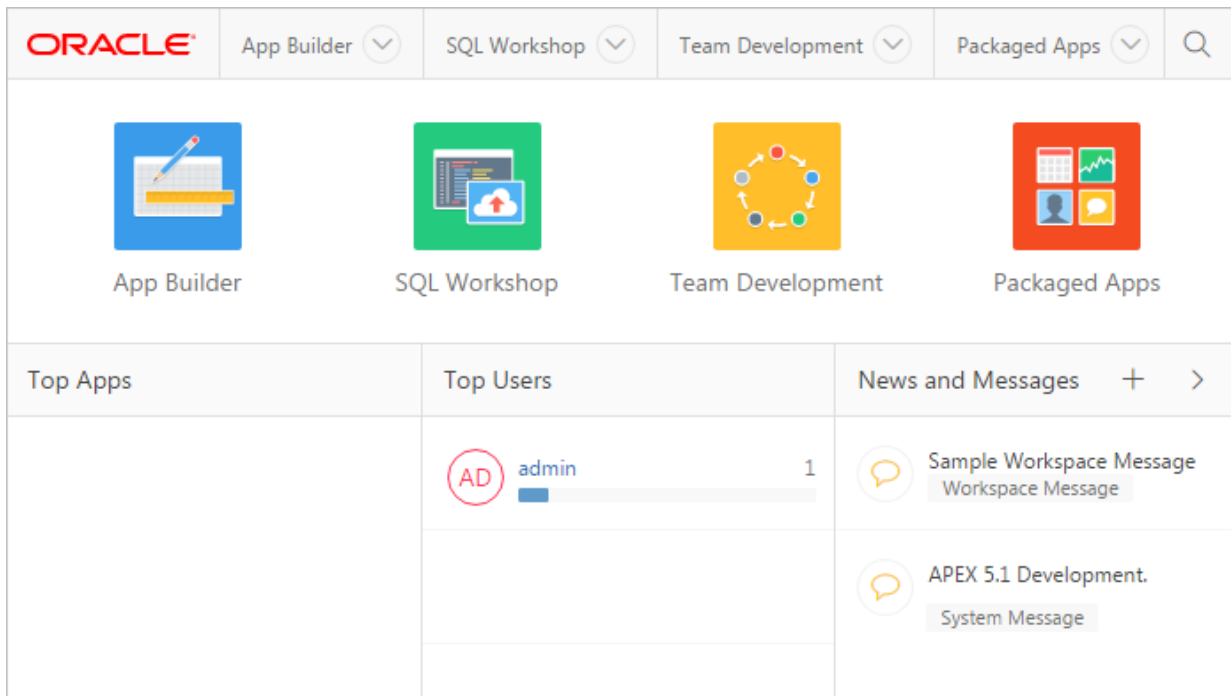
ORACLE App Builder SQL Workshop Team Development Packaged Apps

App Builder

SQL Workshop

Team Development

Packaged Apps

Top Apps

Top Users

News and Messages +

AD admin 1

Sample Workspace Message
Workspace Message

APEX 5.1 Development.
System Message